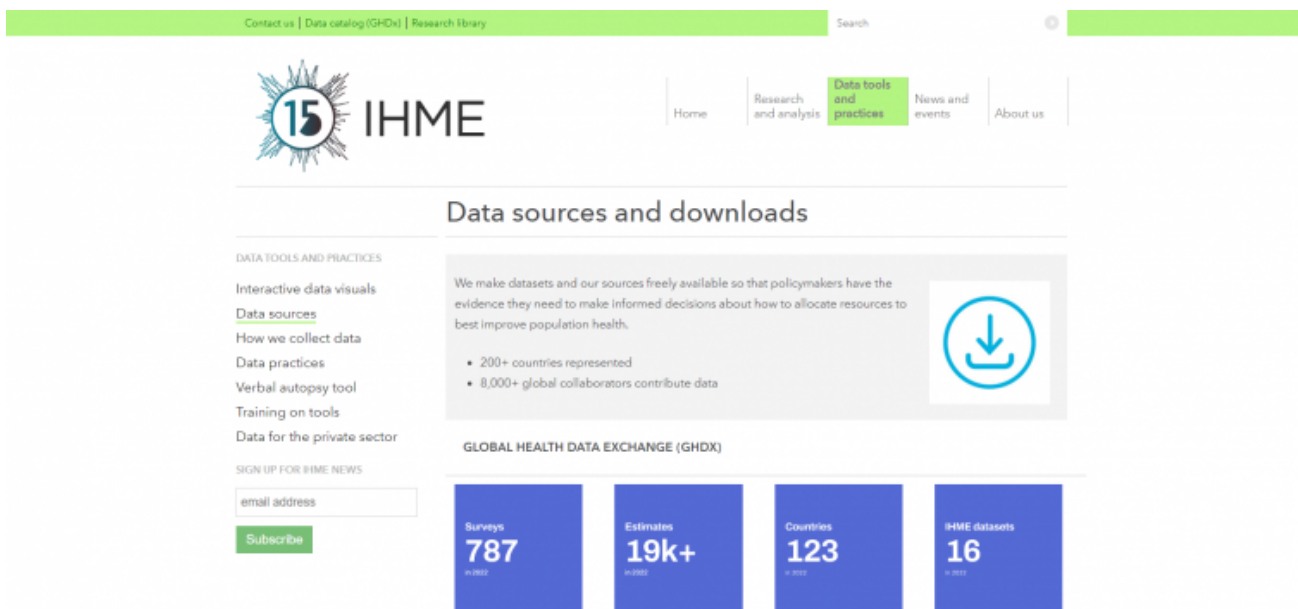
Contact us | Data catalog (GHDx) | Research library

Search

15 IHME

Home

Research and analysis

Data tools and practices

News and events

About us

Data sources and downloads

DATA TOOLS AND PRACTICES

Interactive data visuals

Data sources

How we collect data

Data practices

Verbal autopsy tool

Training on tools

Data for the private sector

SIGN UP FOR IHME NEWS

email address

Subscribe

We make datasets and our sources freely available so that policymakers have the evidence they need to make informed decisions about how to allocate resources to best improve population health.

- 200+ countries represented
- 8,000+ global collaborators contribute data

GLOBAL HEALTH DATA EXCHANGE (GHDX)

Surveys
787
in 2022

Estimates
19k+
in 2022

Countries
123
in 2022

IHME datasets
16
in 2022